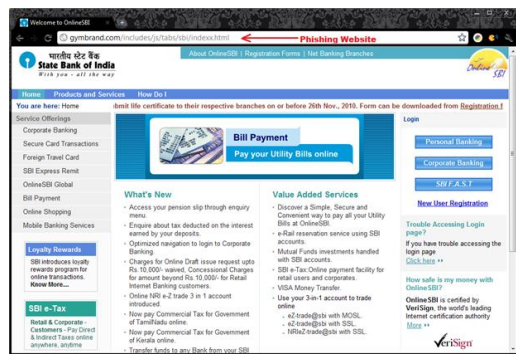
Welcome to OnlineSBI

gymbrand.com/includes/js/tabs/sbi/indexx.html

Phishing Website

भारतीय स्टेट बैंक
State Bank of India
With you - all the way

About OnlineSBI | Registration Forms | Net Banking Branches

Online SBI

Home | Products and Services | How Do I

You are here: Home

ibmit life certificate to their respective branches on or before 26th Nov., 2010. Form can be downloaded from Registration F

Service Offerings
Corporate Banking
Secure Card Transactions
Foreign Travel Card
SBI Express Remit
OnlineSBI Global
Bill Payment
Online Shopping
Mobile Banking Services

Loyalty Rewards
SBI introduces loyalty rewards program for online transactions. Know More...

SBI e-Tax
Retail & Corporate Customers - Pay Direct & Indirect Taxes online anywhere, anytime

Bill Payment
Pay your Utility Bills online

What's New
Access your pension slip through enquiry menu.
Enquire about tax deducted on the interest earned by your deposits.
Optimized navigation to login to Corporate Banking.
Charges for Online Draft issue request upto Rs.10,000/- waived, Concessional Charges for amount beyond Rs.10,000/- for Retail Internet Banking customers.
Online NRI e-Tzrade 3 in 1 account introduced
Now pay Commercial Tax for Government of TamilNadu online.
Now pay Commercial Tax for Government of Kerala online.
Transfer funds to any Bank from your SBI

Value Added Services
Discover a Simple, Secure and Convenient way to pay all your Utility Bills at OnlineSBI.
e-Rail reservation service using SBI accounts.
Mutual Funds investments handled with SBI accounts.
SBI e-Tax:Online payment facility for retail users and corporates.
VISA Money Transfer.
Use your 3-in-1 account to trade online
eZ-trade@sbi with MOSL.
eZ-trade@sbi with SSL.
NRIeZ-trade@sbi with SSL

Login
Personal Banking
Corporate Banking
SBI F.A.S.T
New User Registration

Trouble Accessing Login page?
If you have trouble accessing the login page
Click here

How safe is my money with OnlineSBI?
OnlineSBI is certified by VeriSign, the world's leading Internet certification authority
More

VeriSign